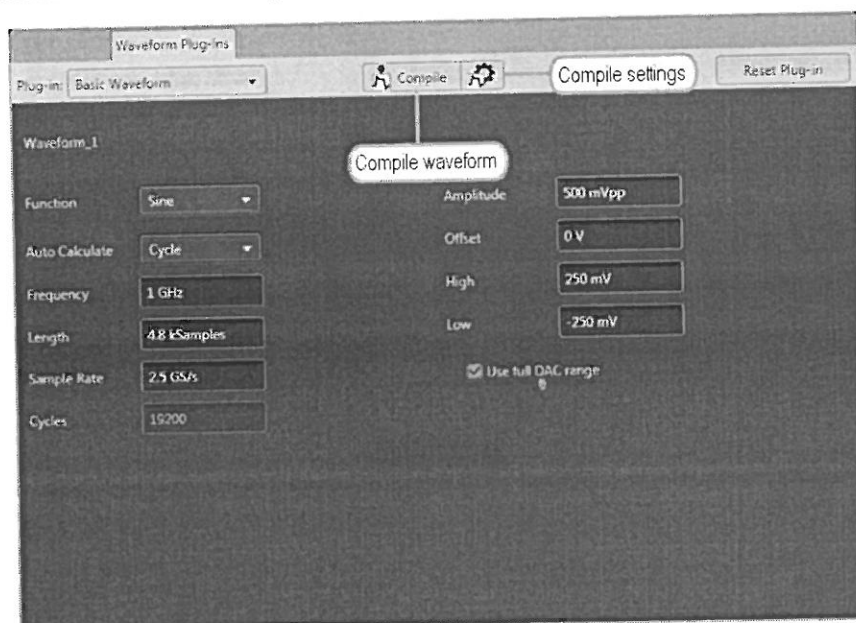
Waveform Plug-ins

Plug-in: Basic Waveform

Compile

Compile settings

Reset Plug-in

Waveform_1

Compile waveform

Function Sine

Auto Calculate Cycle

Frequency 1 GHz

Length 4.8 kSamples

Sample Rate 2.5 GS/s

Cycles 19200

Amplitude 500 mVpp

Offset 0 V

High 250 mV

Low -250 mV

Use full DAC range